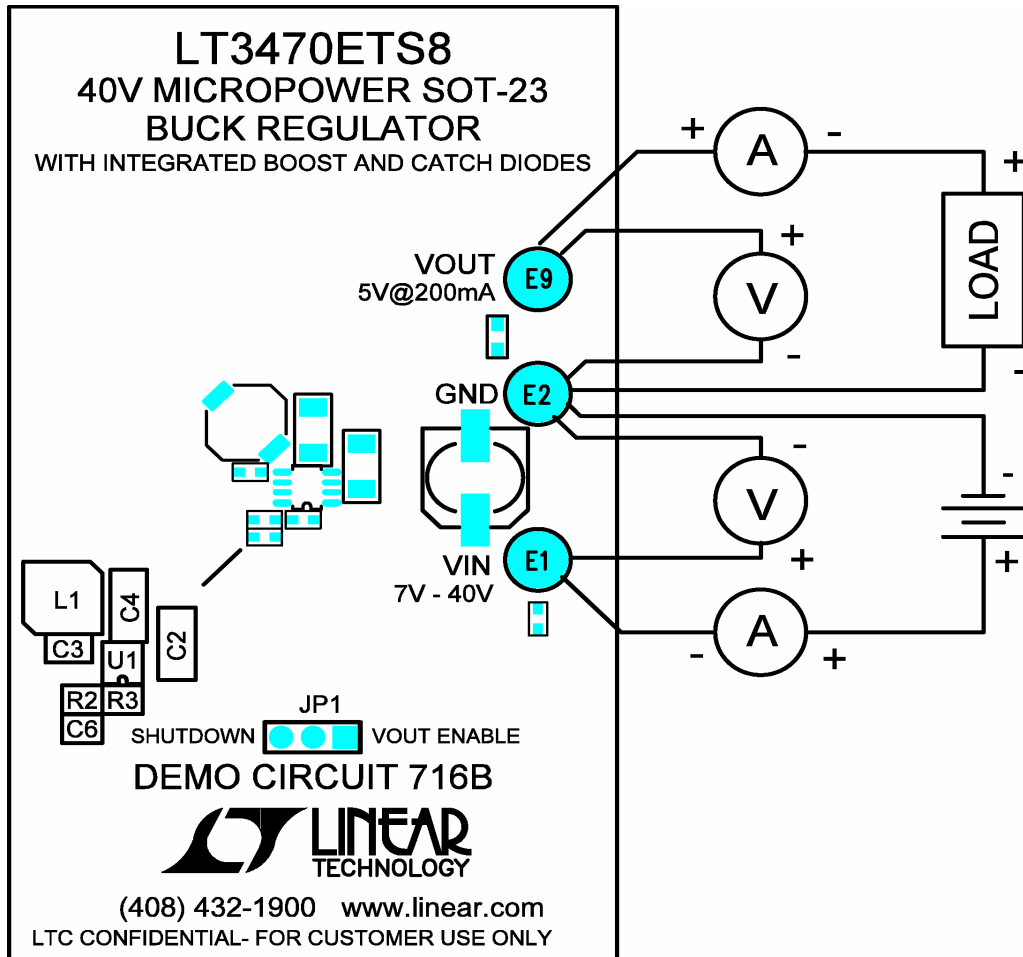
LT3470ETS8
40V MICROPOWER SOT-23
BUCK REGULATOR
WITH INTEGRATED BOOST AND CATCH DIODES

+ A -
+
LOAD
-
VOUT
5V@200mA
E9
+ V -
GND
E2
- V +
-
+
VIN
7V - 40V
E1
- A +

L1
C3
C4
C2
U1
R2
R3
C6

JP1
SHUTDOWN VOUT ENABLE

DEMO CIRCUIT 716B

LINEAR
TECHNOLOGY

(408) 432-1900 www.linear.com
LTC CONFIDENTIAL- FOR CUSTOMER USE ONLY